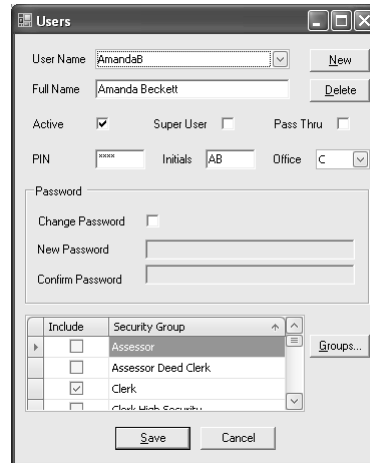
Users

User Name AmandaB
New

Full Name Amanda Beckett
Delete

Active
Super User
Pass Thru

PIN ****
Initials AB
Office C

Password

Change Password

New Password

Confirm Password

| | Include | Security Group |
|---|---|---|
| | | Assessor |
| | | Assessor Deed Clerk |
| | | Clerk |
| | | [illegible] |

Groups...

Save
Cancel